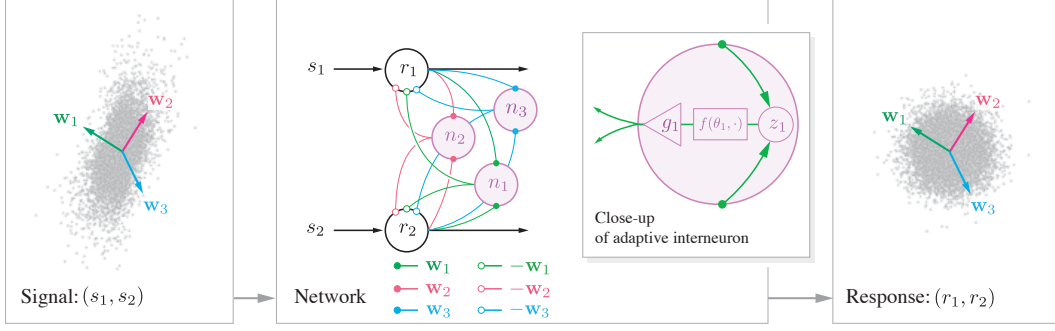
$\mathbf{w}_1$
$\mathbf{w}_2$
$\mathbf{w}_3$

Signal: $(s_1, s_2)$

$s_1$
$r_1$
$n_3$
$n_2$
$n_1$
$s_2$
$r_2$

$\mathbf{w}_1$
$-\mathbf{w}_1$
$\mathbf{w}_2$
$-\mathbf{w}_2$
$\mathbf{w}_3$
$-\mathbf{w}_3$

Network

$g_1$
$f(\theta_1, \cdot)$
$z_1$

Close-up of adaptive interneuron

$\mathbf{w}_1$
$\mathbf{w}_2$
$\mathbf{w}_3$

Response: $(r_1, r_2)$